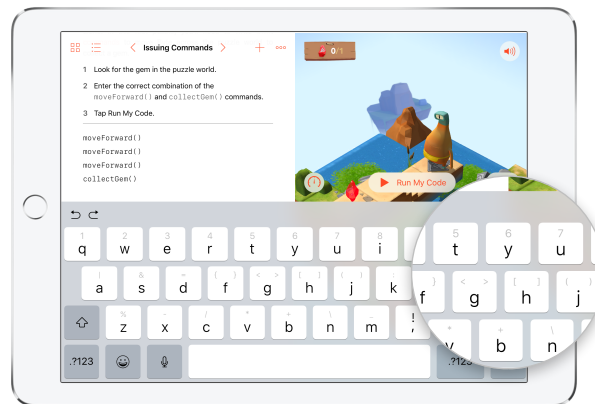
Issuing Commands

0/1

1 Look for the gem in the puzzle world.

2 Enter the correct combination of the moveForward() and collectGem() commands.

3 Tap Run My Code.

moveForward()
moveForward()
moveForward()
collectGem()

Run My Code

q w e r t y u i
a s d f g h j
z x c v b n m
.?123

t y u
f g h j
b n
.?123